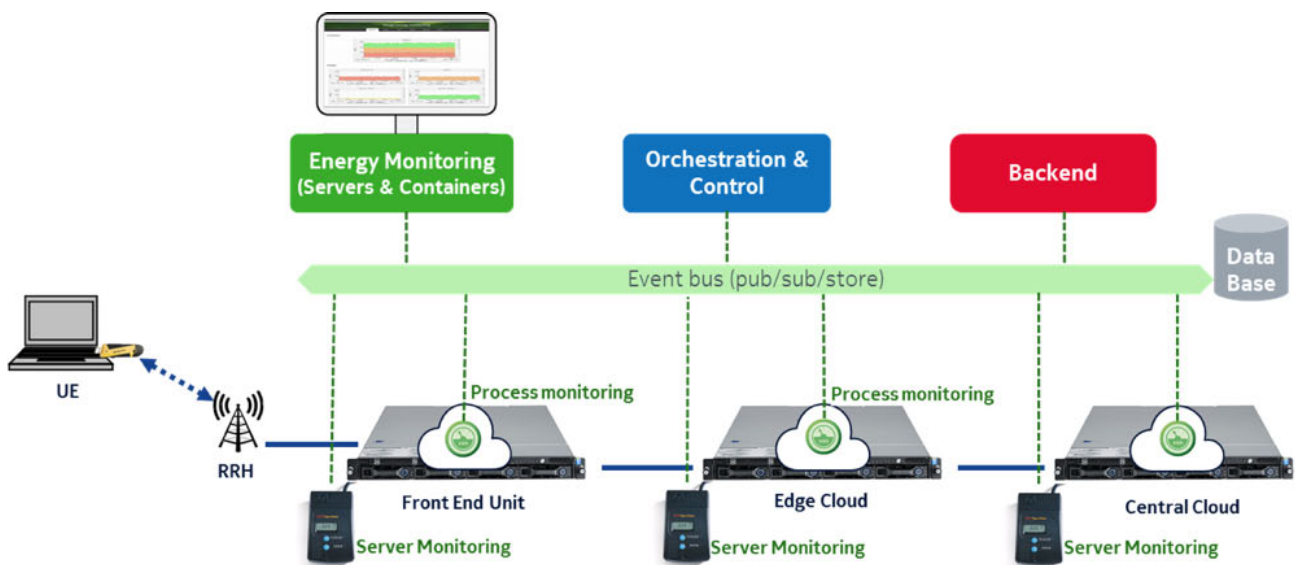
Energy Monitoring
(Servers & Containers)

Orchestration &
Control

Backend

Data
Base

Event bus (pub/sub/store)

UE

RRH

Process monitoring

Front End Unit

Server Monitoring

Process monitoring

Edge Cloud

Server Monitoring

Central Cloud

Server Monitoring